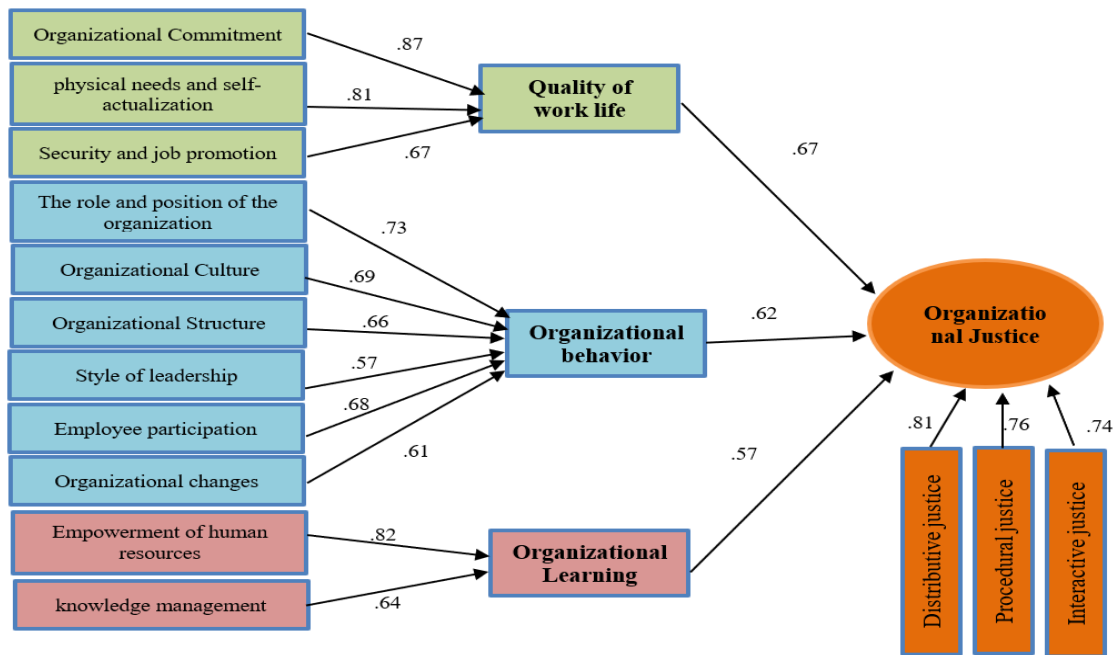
Organizational Commitment

physical needs and self-actualization

Security and job promotion

.87

.81

.67

Quality of work life

.67

The role and position of the organization

Organizational Culture

Organizational Structure

Style of leadership

Employee participation

Organizational changes

.73

.69

.66

.57

.68

.61

Organizational behavior

.62

Organizatio nal Justice

.57

Empowerment of human resources

knowledge management

.82

.64

Organizational Learning

.81

.76

.74

Distributive justice

Procedural justice

Interactive justice